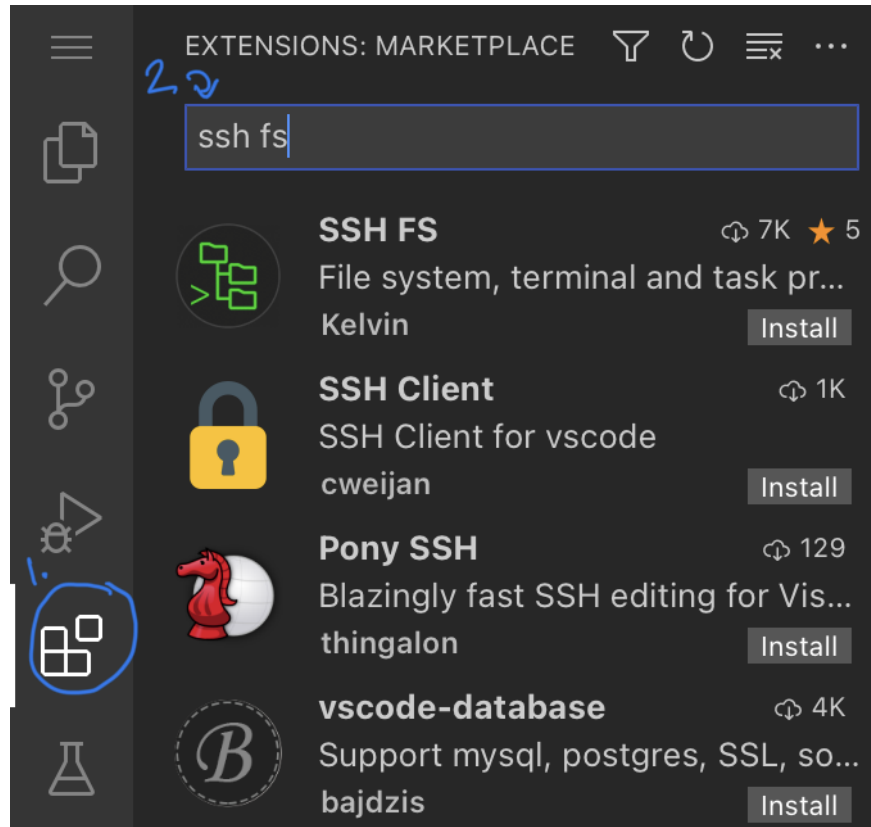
EXTENSIONS: MARKETPLACE

2.

ssh fs

SSH FS
7K 5
File system, terminal and task pr...
Kelvin
Install

SSH Client
1K
SSH Client for vscode
cweijan
Install

Pony SSH
129
Blazingly fast SSH editing for Vis...
thingalon
Install

vscode-database
4K
Support mysql, postgres, SSL, so...
bajdzis
Install

1.

B